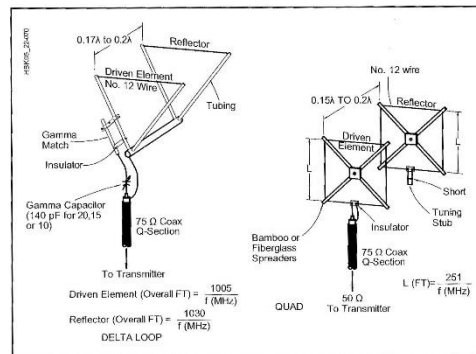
HB9D0_22-R10

0.17λ to 0.2λ

Reflector

Driven Element
No. 12 Wire

Tubing

Gamma Match

Insulator

Gamma Capacitor (140 pF for 20,15 or 10)

75 Ω Coax Q-Section

To Transmitter

Driven Element (Overall FT) = $\frac{1005}{f \text{ (MHz)}}$

Reflector (Overall FT) = $\frac{1030}{f \text{ (MHz)}}$

DELTA LOOP

No. 12 wire

0.15λ TO 0.2λ

Reflector

Driven Element

L

L

Short

Tuning Stub

Insulator

Bamboo or Fiberglass Spreaders

75 Ω Coax Q-Section

50 Ω
To Transmitter

QUAD

L (FT)= $\frac{251}{f \text{ (MHz)}}$